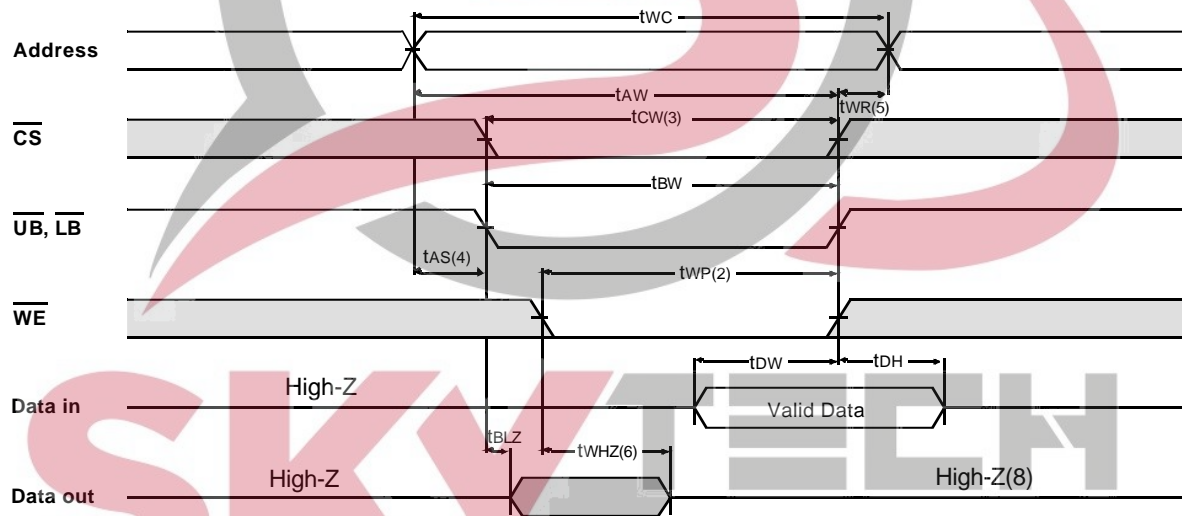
tWC

Address

tAW

tWR(5)

$\overline{CS}$

tCW(3)

tBW

$\overline{UB}$, $\overline{LB}$

tAS(4)

tWP(2)

$\overline{WE}$

tDW

tDH

High-Z

Data in

Valid Data

tBLZ

tWHZ(6)

High-Z

High-Z(8)

Data out

SKYTECH